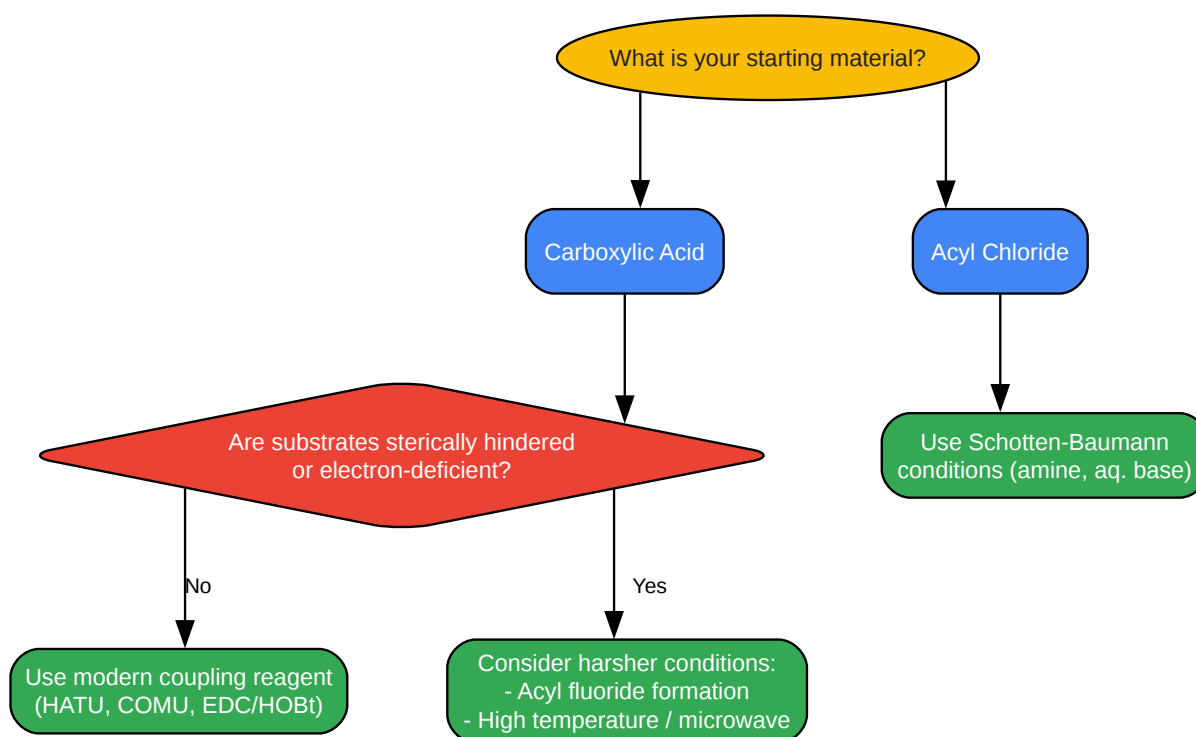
What is your starting material?

Carboxylic Acid

Acyl Chloride

Are substrates sterically hindered or electron-deficient?

Use Schotten-Baumann conditions (amine, aq. base)

No

Yes

Use modern coupling reagent (HATU, COMU, EDC/HOBt)

Consider harsher conditions:
- Acyl fluoride formation
- High temperature / microwave